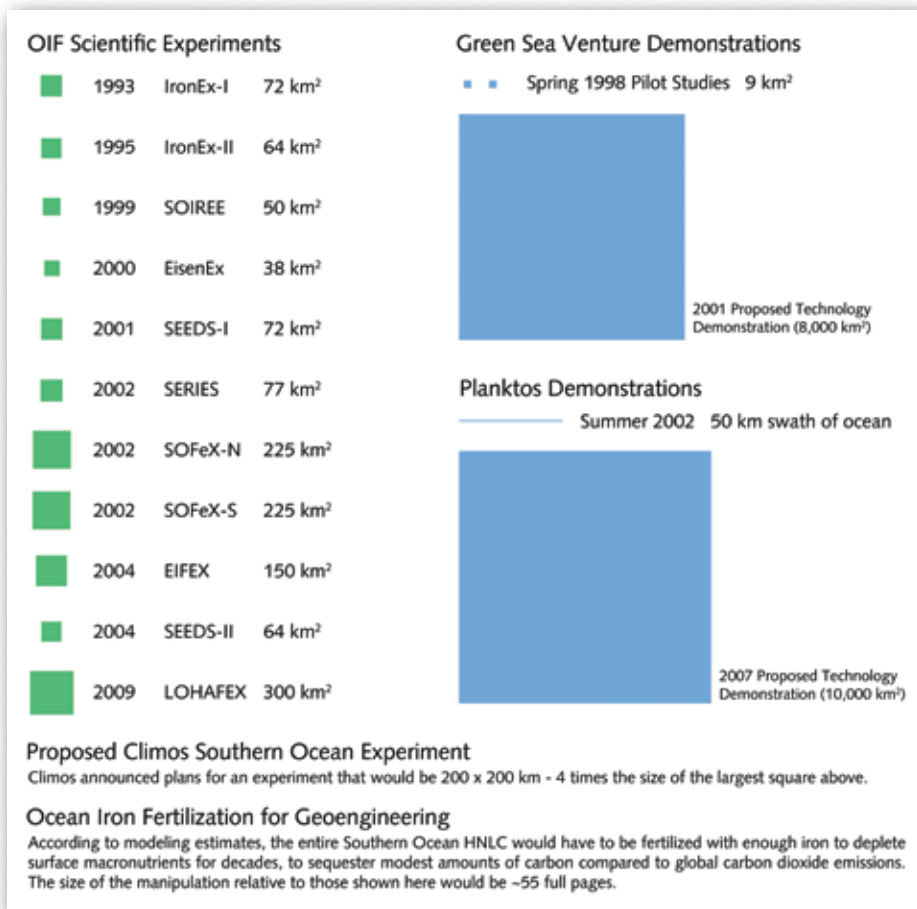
OIF Scientific Experiments

1993 IronEx-I 72 km$^2$

1995 IronEx-II 64 km$^2$

1999 SOIREE 50 km$^2$

2000 EisenEx 38 km$^2$

2001 SEEDS-I 72 km$^2$

2002 SERIES 77 km$^2$

2002 SOFeX-N 225 km$^2$

2002 SOFeX-S 225 km$^2$

2004 EIFEX 150 km$^2$

2004 SEEDS-II 64 km$^2$

2009 LOHAFEX 300 km$^2$

Green Sea Venture Demonstrations

Spring 1998 Pilot Studies 9 km$^2$

2001 Proposed Technology Demonstration (8,000 km$^2$)

Planktos Demonstrations

Summer 2002 50 km swath of ocean

2007 Proposed Technology Demonstration (10,000 km$^2$)

Proposed Climos Southern Ocean Experiment
Climos announced plans for an experiment that would be 200 x 200 km - 4 times the size of the largest square above.

Ocean Iron Fertilization for Geoengineering
According to modeling estimates, the entire Southern Ocean HNLC would have to be fertilized with enough iron to deplete surface macronutrients for decades, to sequester modest amounts of carbon compared to global carbon dioxide emissions. The size of the manipulation relative to those shown here would be ~55 full pages.